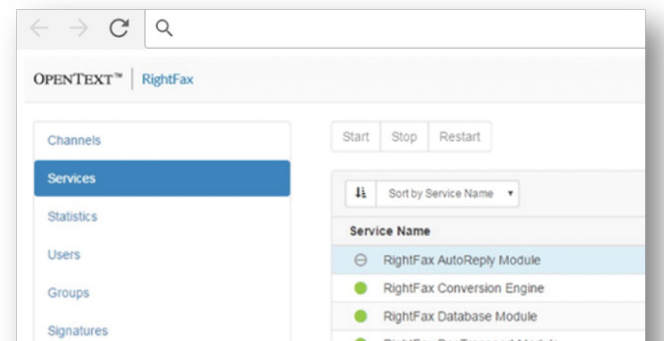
OPENTEXT™ | RightFax

Channels
Services
Statistics
Users
Groups
Signatures

Start Stop Restart

Sort by Service Name

Service Name
RightFax AutoReply Module
RightFax Conversion Engine
RightFax Database Module
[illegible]